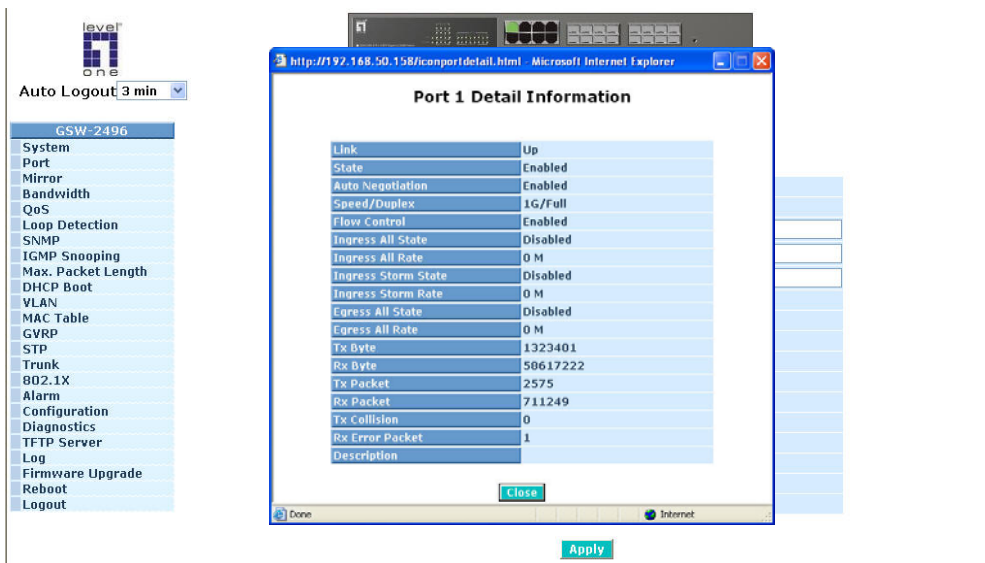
level one

Auto Logout 3 min

GSW-2496
System
Port
Mirror
Bandwidth
QoS
Loop Detection
SNMP
IGMP Snooping
Max. Packet Length
DHCP Boot
VLAN
MAC Table
GVRP
STP
Trunk
802.1X
Alarm
Configuration
Diagnostics
TFTP Server
Log
Firmware Upgrade
Reboot
Logout

http://192.168.50.158/iconportdetail.html - Microsoft Internet Explorer

Port 1 Detail Information

| | |
|---|---|
| Link | Up |
| State | Enabled |
| Auto Negotiation | Enabled |
| Speed/Duplex | 1G/Full |
| Flow Control | Enabled |
| Ingress All State | Disabled |
| Ingress All Rate | 0 M |
| Ingress Storm State | Disabled |
| Ingress Storm Rate | 0 M |
| Egress All State | Disabled |
| Egress All Rate | 0 M |
| Tx Byte | 1323401 |
| Rx Byte | 50617222 |
| Tx Packet | 2575 |
| Rx Packet | 711249 |
| Tx Collision | 0 |
| Rx Error Packet | 1 |
| Description | |

Close

Done
Internet

Apply